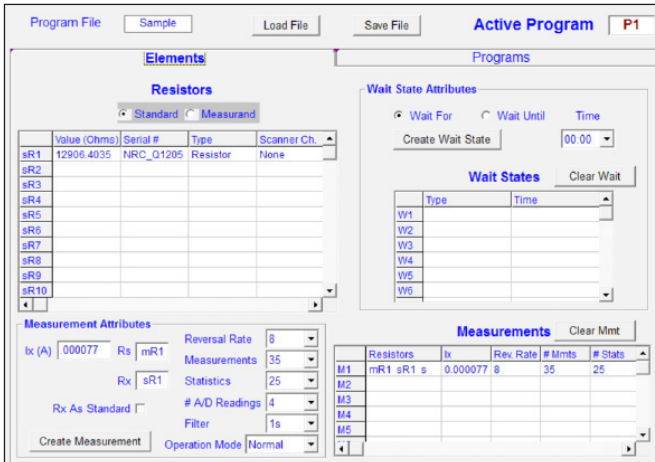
Program File Sample Load File Save File Active Program P1

Elements Programs

Resistors

Standard Measurand

| | Value (Ohms) | Serial # | Type | Scanner Ch. |
|---|---|---|---|---|
| sR1 | 12906.4035 | NRC_Q1205 | Resistor | None |
| sR2 | | | | |
| sR3 | | | | |
| sR4 | | | | |
| sR5 | | | | |
| sR6 | | | | |
| sR7 | | | | |
| sR8 | | | | |
| sR9 | | | | |
| sR10 | | | | |

Wait State Attributes

Wait For Wait Until Time

Create Wait State 00:00

Wait States Clear Wait

| | Type | Time |
|---|---|---|
| W1 | | |
| W2 | | |
| W3 | | |
| W4 | | |
| W5 | | |
| W6 | | |

Measurement Attributes

Ix (A) .000077 Rs mR1

Rx sR1

Rx As Standard

Create Measurement

Reversal Rate 8

Measurements 35

Statistics 25

# A/D Readings 4

Filter 1s

Operation Mode Normal

Measurements Clear Mmt

| | Resistors | Ix | Rev. Rate | # Mmts | # Stats |
|---|---|---|---|---|---|
| M1 | mR1 sR1 s | 0.000077 | 8 | 35 | 25 |
| M2 | | | | | |
| M3 | | | | | |
| M4 | | | | | |
| M5 | | | | | |